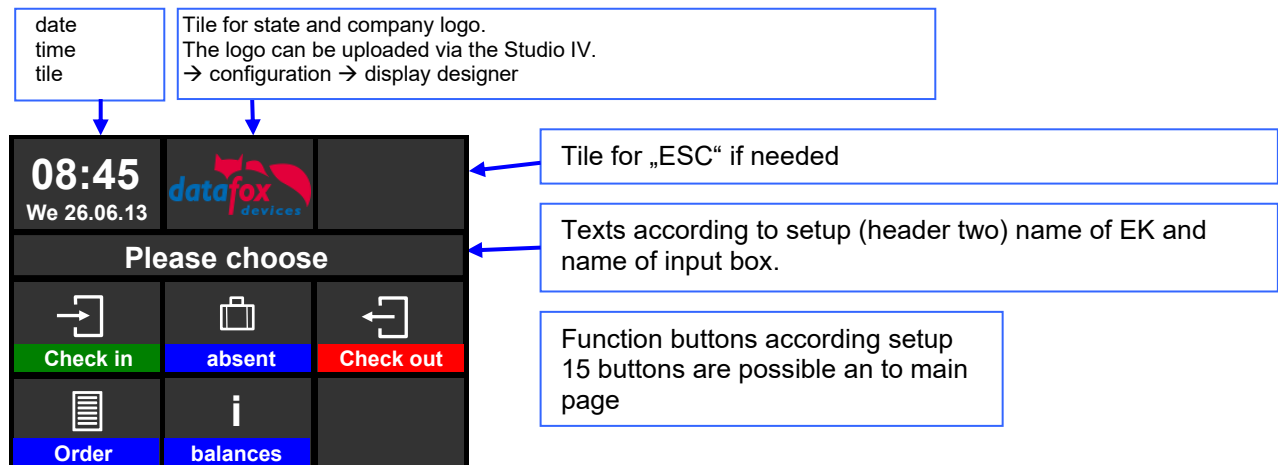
date
time
tile

Tile for state and company logo.
The logo can be uploaded via the Studio IV.
→ configuration → display designer

08:45
We 26.06.13

datafox devices

Tile for „ESC“ if needed

Please choose

Texts according to setup (header two) name of EK and name of input box.

Check in

absent

Check out

Function buttons according setup
15 buttons are possible an to main page

Order

i

balances